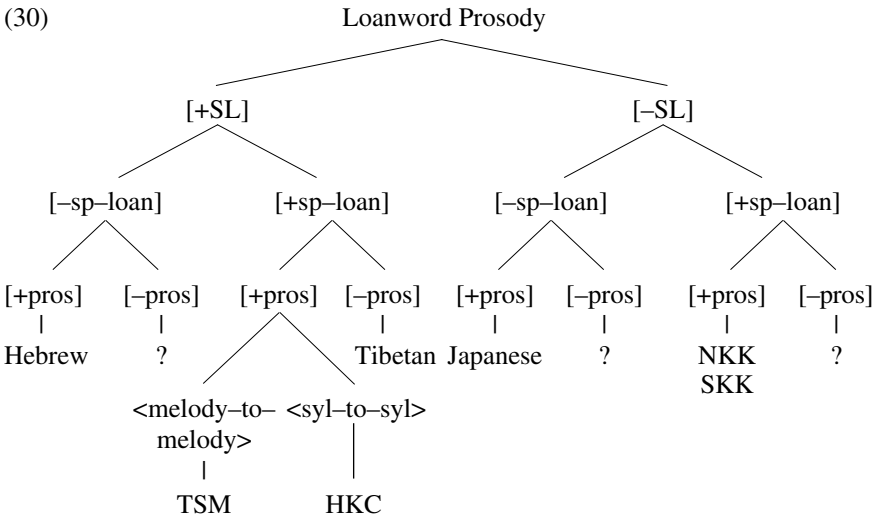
(30) Loanword Prosody

[+SL]

[–SL]

[–sp–loan]

[+sp–loan]

[–sp–loan]

[+sp–loan]

[+pros]
Hebrew

[–pros]
?

[+pros]

[–pros]
Tibetan

[+pros]
Japanese

[–pros]
?

[+pros]
NKK
SKK

[–pros]
?

<melody–to–melody>
TSM

<syl–to–syl>
HKC